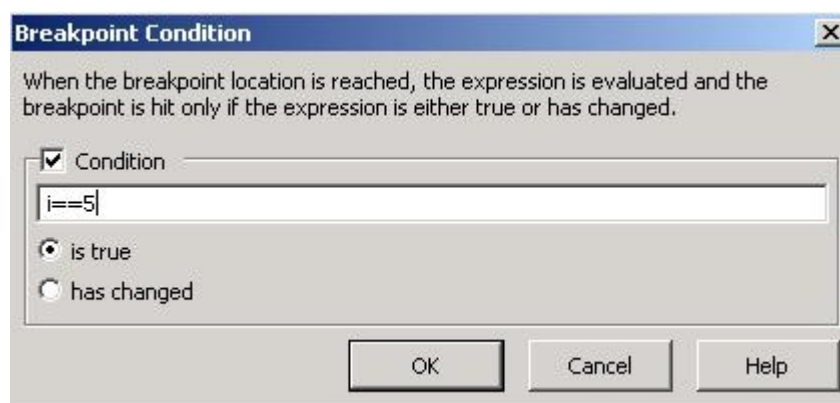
Breakpoint Condition

When the breakpoint location is reached, the expression is evaluated and the breakpoint is hit only if the expression is either true or has changed.

Condition

i==5

is true

has changed

OK

Cancel

Help